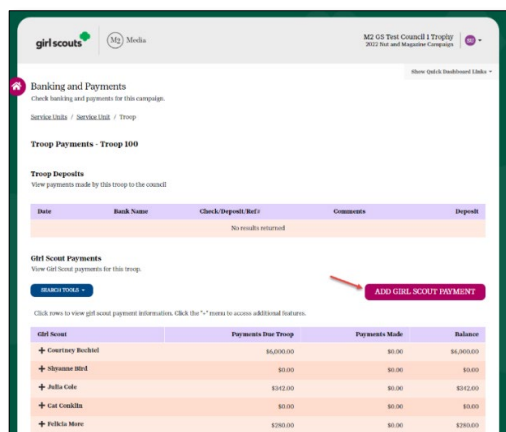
girl scouts

M2 Media

M2 GS Test Council 1 Trophy
2022 Nut and Magazine Campaign

Show Quick Dashboard Links

Banking and Payments
Check banking and payments for this campaign.

Service Units / Service Unit / Troop

Troop Payments - Troop 100

Troop Deposits
View payments made by this troop to the council

| Date | Bank Name | Check/Deposit/Ref# | Comments | Deposit |
|---|---|---|---|---|
| No results returned | | | | |

Girl Scout Payments
View Girl Scout payments for this troop.

SEARCH TOOLS

ADD GIRL SCOUT PAYMENT

Click rows to view girl scout payment information. Click the "+" menu to access additional features.

| Girl Scout | Payments Due Troop | Payments Made | Balance |
|---|---|---|---|
| + Courtney Bechtel | $6,000.00 | $0.00 | $6,000.00 |
| + Shyanne Bird | $0.00 | $0.00 | $0.00 |
| + Julia Cole | $342.00 | $0.00 | $342.00 |
| + Cat Conklin | $0.00 | $0.00 | $0.00 |
| + Felicia More | $280.00 | $0.00 | $280.00 |